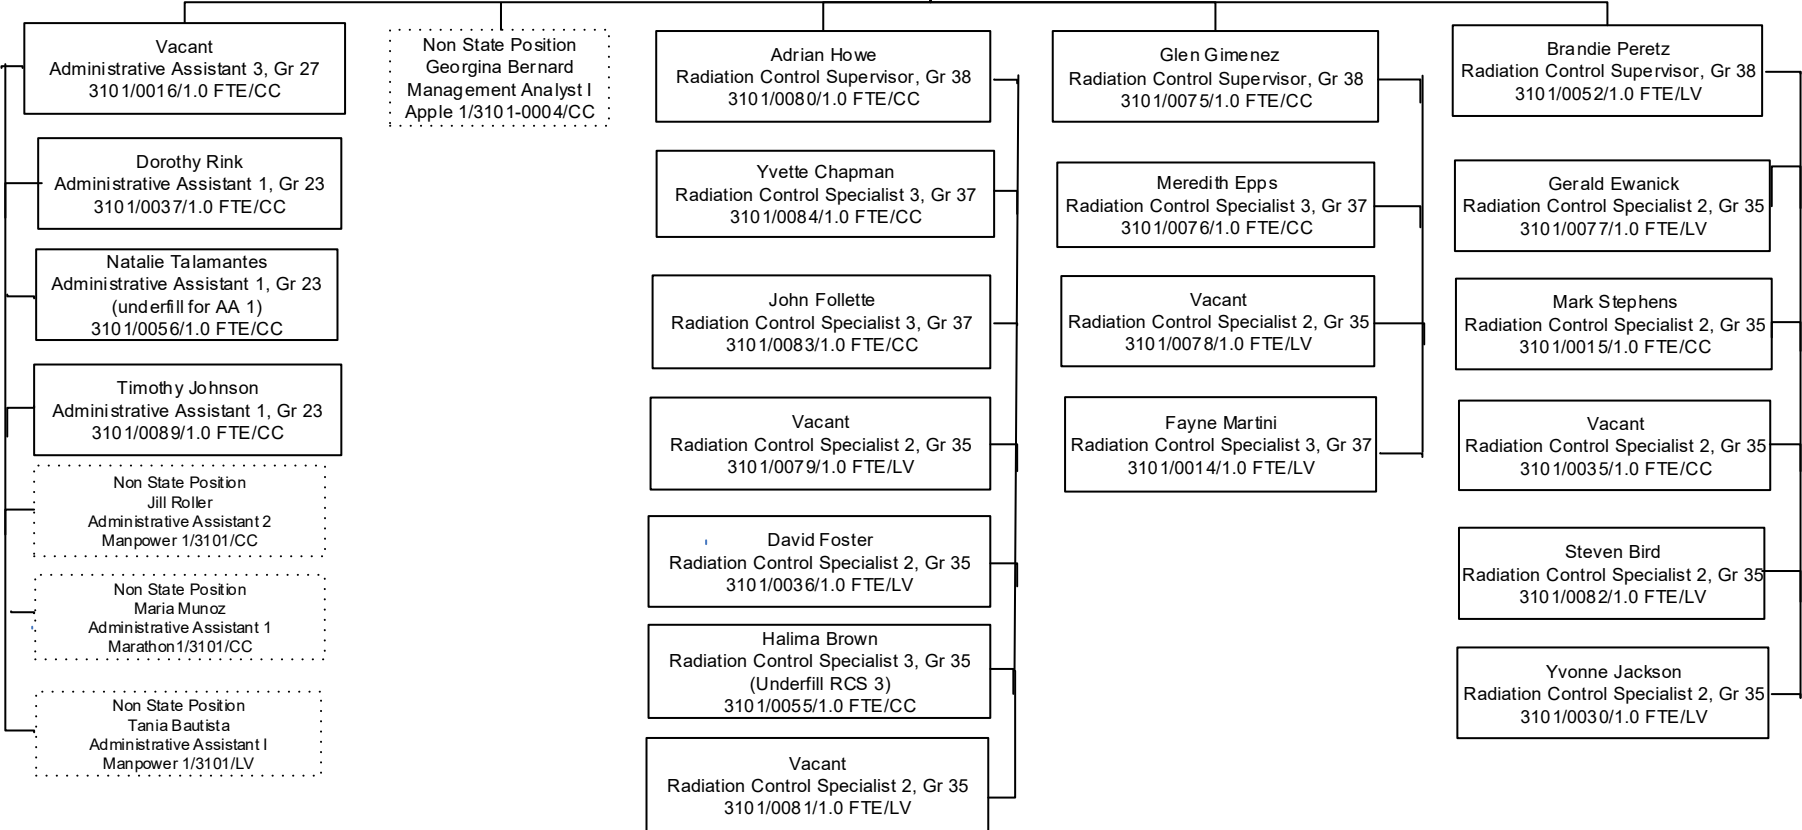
Vacant
Administrative Assistant 3, Gr 27
3101/0016/1.0 FTE/CC

Dorothy Rink
Administrative Assistant 1, Gr 23
3101/0037/1.0 FTE/CC

Natalie Talamantes
Administrative Assistant 1, Gr 23
(underfill for AA 1)
3101/0056/1.0 FTE/CC

Timothy Johnson
Administrative Assistant 1, Gr 23
3101/0089/1.0 FTE/CC

Non State Position
Jill Roller
Administrative Assistant 2
Manpower 1/3101/CC

Non State Position
Maria Munoz
Administrative Assistant 1
Marathon1/3101/CC

Non State Position
Tania Bautista
Administrative Assistant I
Manpower 1/3101/LV

Non State Position
Georgina Bernard
Management Analyst I
Apple 1/3101-0004/CC

Adrian Howe
Radiation Control Supervisor, Gr 38
3101/0080/1.0 FTE/CC

Yvette Chapman
Radiation Control Specialist 3, Gr 37
3101/0084/1.0 FTE/CC

John Follette
Radiation Control Specialist 3, Gr 37
3101/0083/1.0 FTE/CC

Vacant
Radiation Control Specialist 2, Gr 35
3101/0079/1.0 FTE/LV

David Foster
Radiation Control Specialist 2, Gr 35
3101/0036/1.0 FTE/LV

Halima Brown
Radiation Control Specialist 3, Gr 35
(Underfill RCS 3)
3101/0055/1.0 FTE/CC

Vacant
Radiation Control Specialist 2, Gr 35
3101/0081/1.0 FTE/LV

Glen Gimenez
Radiation Control Supervisor, Gr 38
3101/0075/1.0 FTE/CC

Meredith Epps
Radiation Control Specialist 3, Gr 37
3101/0076/1.0 FTE/CC

Vacant
Radiation Control Specialist 2, Gr 35
3101/0078/1.0 FTE/LV

Fayne Martini
Radiation Control Specialist 3, Gr 37
3101/0014/1.0 FTE/LV

Brandie Peretz
Radiation Control Supervisor, Gr 38
3101/0052/1.0 FTE/LV

Gerald Ewanick
Radiation Control Specialist 2, Gr 35
3101/0077/1.0 FTE/LV

Mark Stephens
Radiation Control Specialist 2, Gr 35
3101/0015/1.0 FTE/CC

Vacant
Radiation Control Specialist 2, Gr 35
3101/0035/1.0 FTE/CC

Steven Bird
Radiation Control Specialist 2, Gr 35
3101/0082/1.0 FTE/LV

Yvonne Jackson
Radiation Control Specialist 2, Gr 35
3101/0030/1.0 FTE/LV